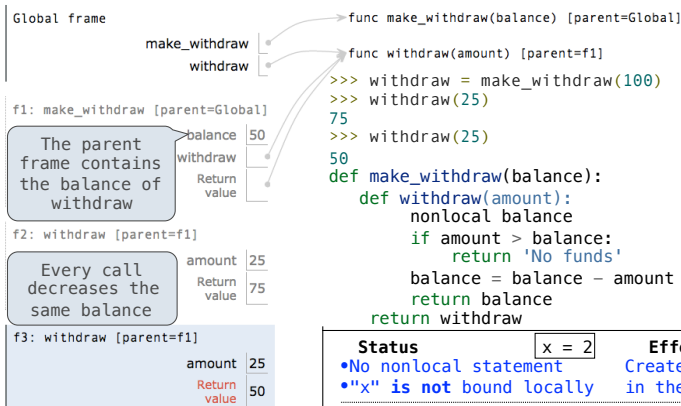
Global frame

make_withdraw

withdraw

func make_withdraw(balance) [parent=Global]

func withdraw(amount) [parent=f1]

>>> withdraw = make_withdraw(100)
>>> withdraw(25)
75
>>> withdraw(25)
50

f1: make_withdraw [parent=Global]

balance 50

withdraw

Return value

The parent frame contains the balance of withdraw

def make_withdraw(balance):
    def withdraw(amount):
        nonlocal balance
        if amount > balance:
            return 'No funds'
        balance = balance - amount
        return balance
    return withdraw

f2: withdraw [parent=f1]

amount 25

Return value 75

Every call decreases the same balance

f3: withdraw [parent=f1]

amount 25

Return value 50

Status

x = 2

Effe

•No nonlocal statement

•"x" is not bound locally

Create

in the